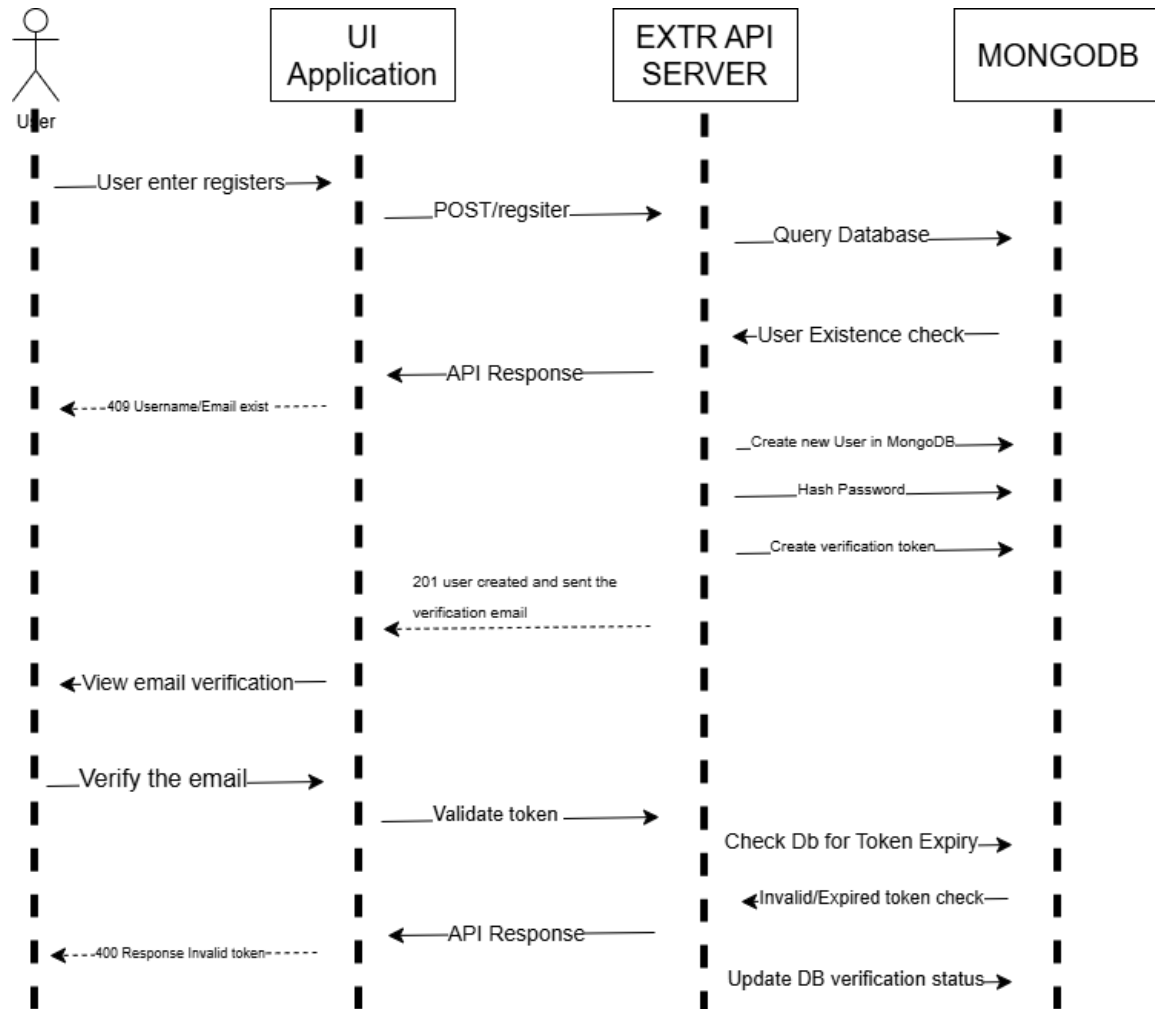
User

UI Application

EXTR API SERVER

MONGODB

User enter registers

POST/regsiter

Query Database

User Existence check

API Response

409 Username/Email exist

Create new User in MongoDB

Hash Password

Create verification token

201 user created and sent the verification email

View email verification

Verify the email

Validate token

Check Db for Token Expiry

Invalid/Expired token check

API Response

400 Response Invalid token

Update DB verification status